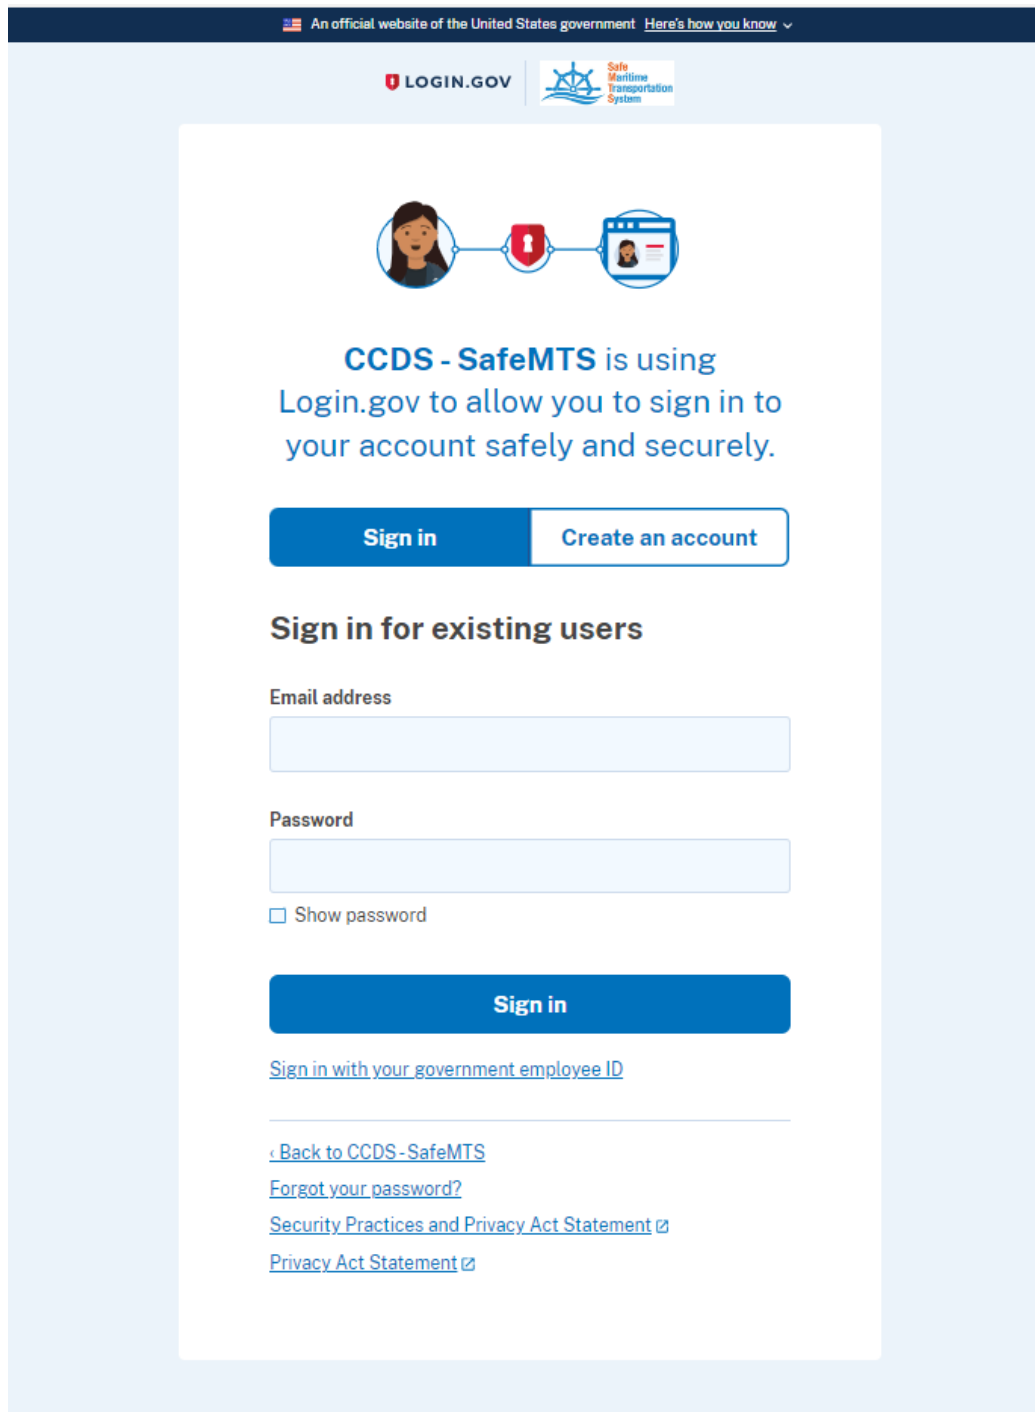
An official website of the United States government Here's how you know

LOGIN.GOV

Safe Maritime Transportation System

CCDS - SafeMTS is using Login.gov to allow you to sign in to your account safely and securely.

Sign in | Create an account

Sign in for existing users

Email address

Password

Show password

Sign in

Sign in with your government employee ID

‹ Back to CCDS - SafeMTS

Forgot your password?

Security Practices and Privacy Act Statement

Privacy Act Statement